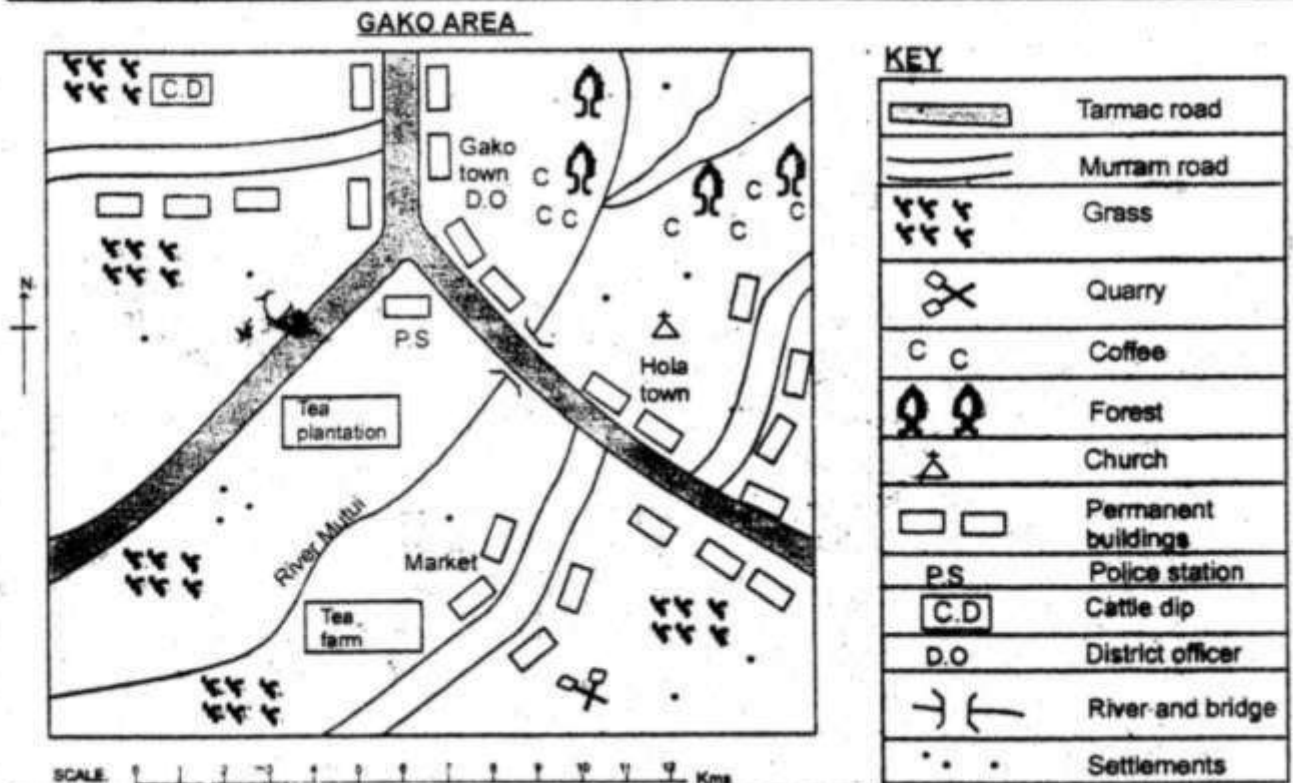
GAKO AREA

C.D

Gako town D.O

C C C C C C C

N

P.S

Hola town

Tea plantation

River Mutui

Market

Tea farm

SCALE 0 1 2 3 4 5 6 7 8 9 10 11 12 Kms

KEY

| | |
|---|---|
| | Tarmac road |
| | Murram road |
| | Grass |
| | Quarry |
| C C | Coffee |
| | Forest |
| | Church |
| | Permanent buildings |
| P.S | Police station |
| C.D | Cattle dip |
| D.O | District officer |
| | River and bridge |
| | Settlements |